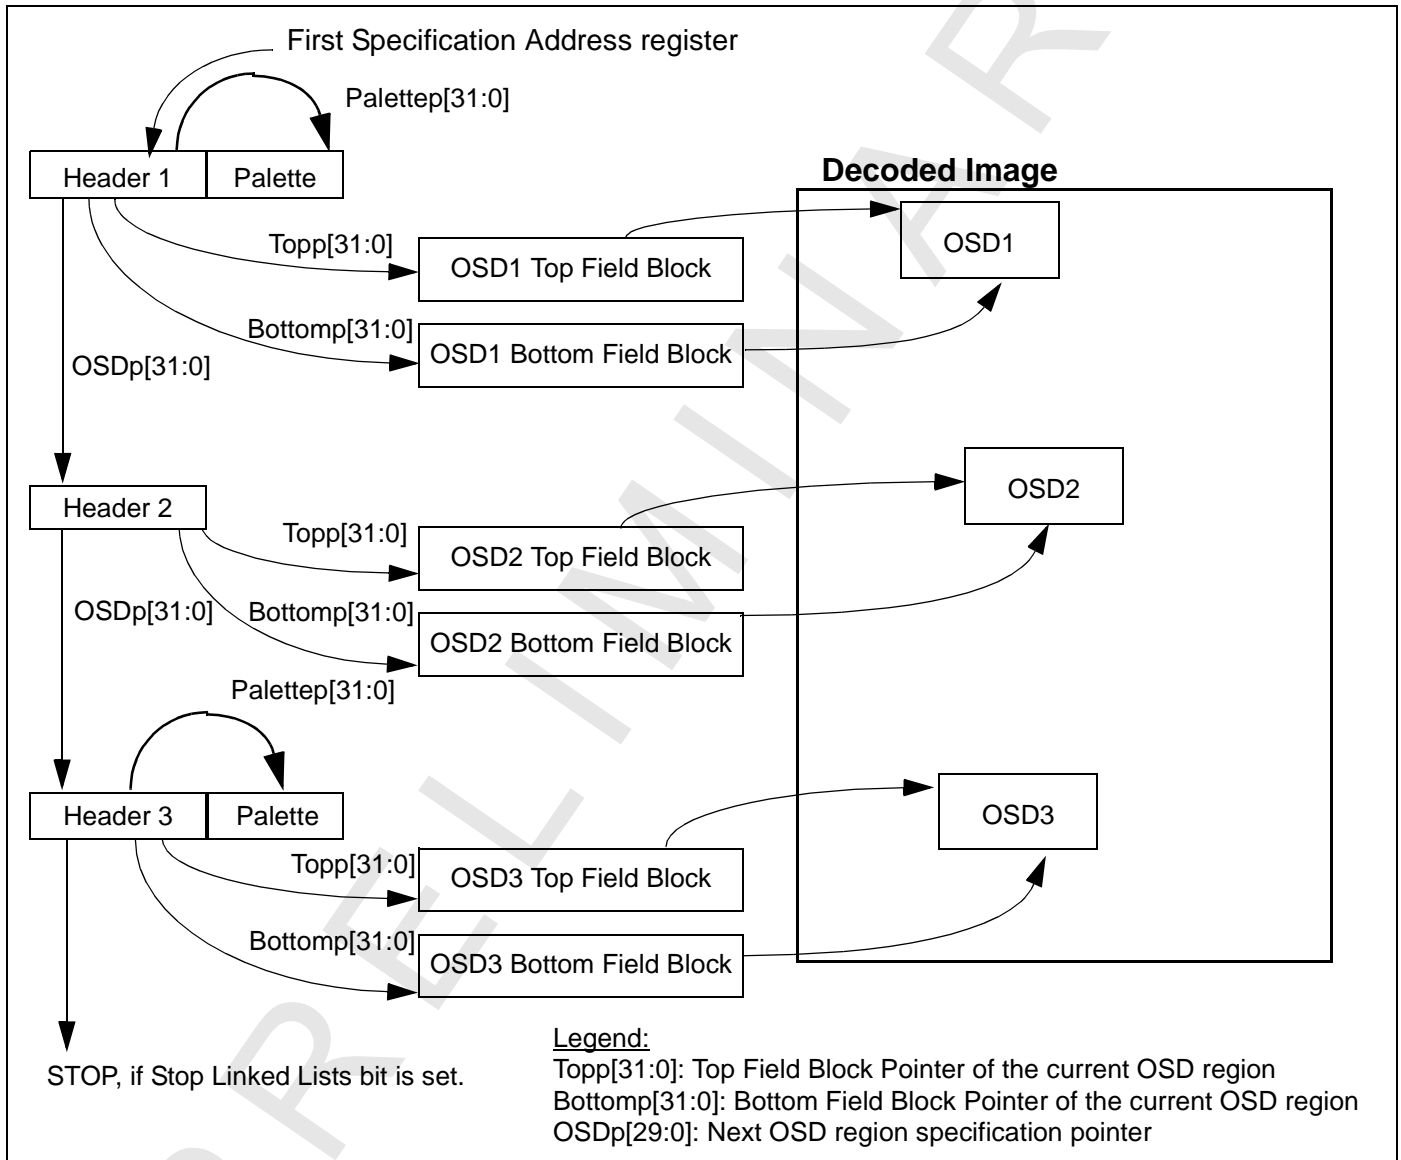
First Specification Address register

Palettep[31:0]

Header 1

Palette

Decoded Image

Topp[31:0]

OSD1 Top Field Block

OSD1

Bottomp[31:0]

OSD1 Bottom Field Block

OSDp[31:0]

Header 2

OSD2

Topp[31:0]

OSD2 Top Field Block

OSDp[31:0]

Bottomp[31:0]

OSD2 Bottom Field Block

Palettep[31:0]

Header 3

Palette

OSD3

Topp[31:0]

OSD3 Top Field Block

Bottomp[31:0]

OSD3 Bottom Field Block

STOP, if Stop Linked Lists bit is set.

Legend:
Topp[31:0]: Top Field Block Pointer of the current OSD region
Bottomp[31:0]: Bottom Field Block Pointer of the current OSD region
OSDp[29:0]: Next OSD region specification pointer

PRELIMINARY